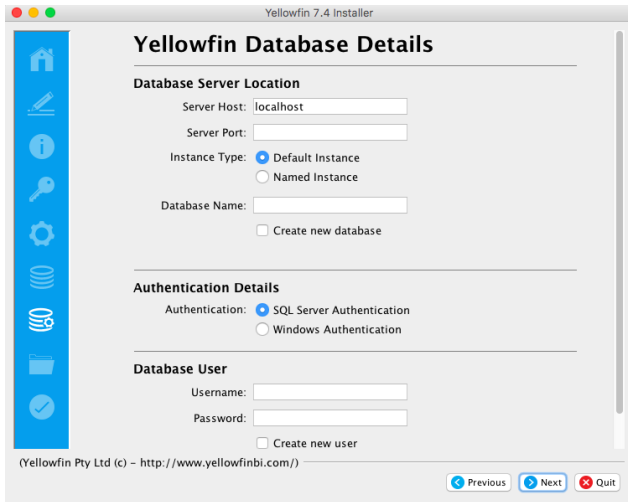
Yellowfin 7.4 Installer

Yellowfin Database Details

Database Server Location

Server Host: localhost

Server Port:

Instance Type: Default Instance

Named Instance

Database Name:

Create new database

Authentication Details

Authentication: SQL Server Authentication

Windows Authentication

Database User

Username:

Password:

Create new user

(Yellowfin Pty Ltd (c) - http://www.yellowfinbi.com/)

Previous Next Quit